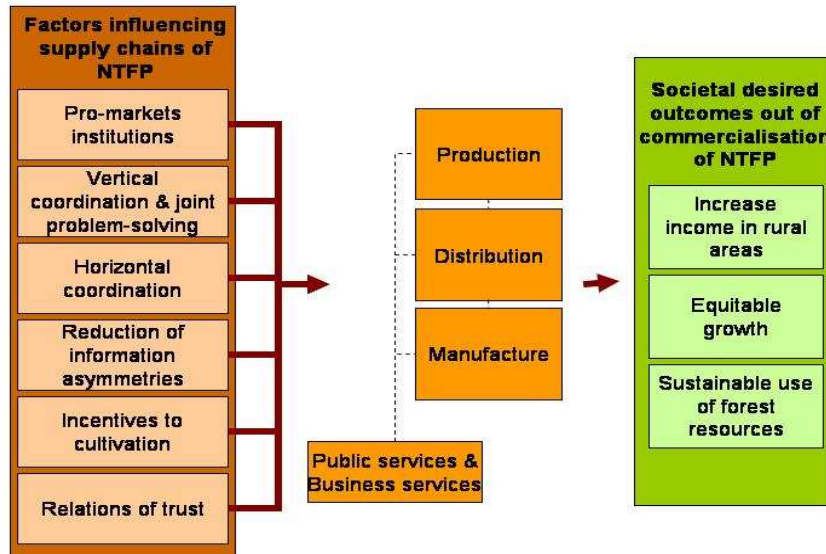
Factors influencing supply chains of NTFP

Pro-markets institutions

Vertical coordination & joint problem-solving

Horizontal coordination

Reduction of information asymmetries

Incentives to cultivation

Relations of trust

Production

Distribution

Manufacture

Public services & Business services

Societal desired outcomes out of commercialisation of NTFP

Increase income in rural areas

Equitable growth

Sustainable use of forest resources